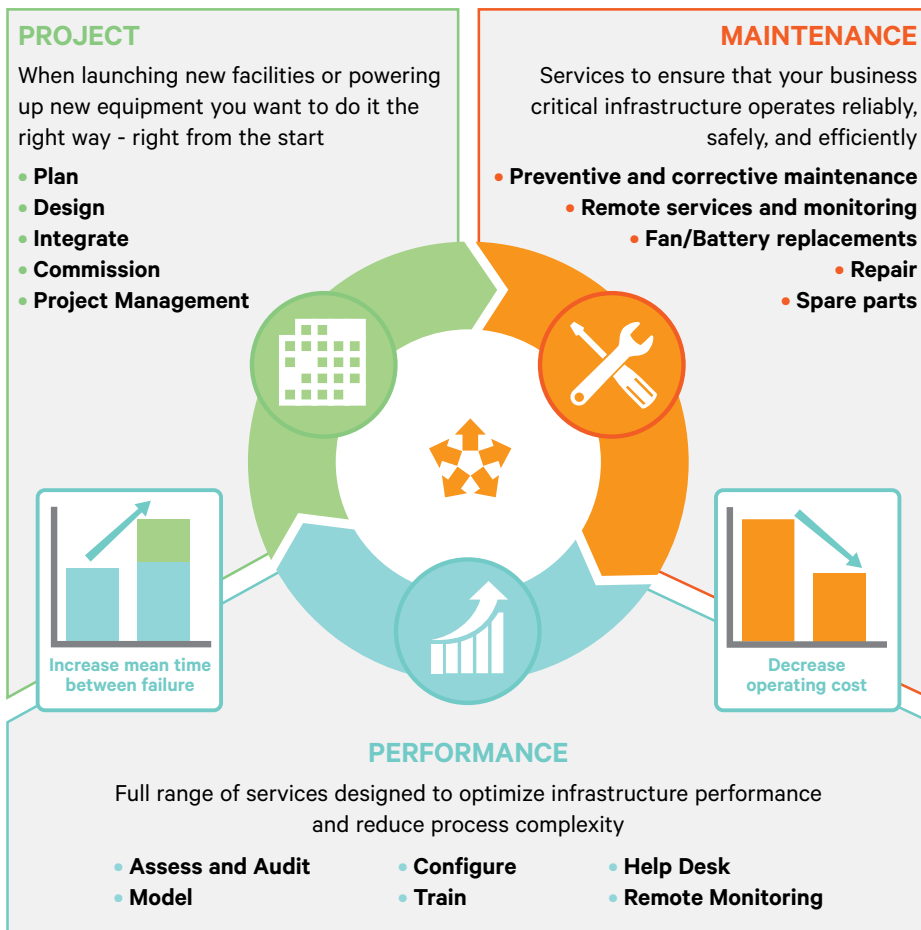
PROJECT

When launching new facilities or powering up new equipment you want to do it the right way - right from the start

• Plan
• Design
• Integrate
• Commission
• Project Management

MAINTENANCE

Services to ensure that your business critical infrastructure operates reliably, safely, and efficiently

• Preventive and corrective maintenance
• Remote services and monitoring
• Fan/Battery replacements
• Repair
• Spare parts

Increase mean time between failure

Decrease operating cost

PERFORMANCE

Full range of services designed to optimize infrastructure performance and reduce process complexity

• Assess and Audit
• Model
• Configure
• Train
• Help Desk
• Remote Monitoring